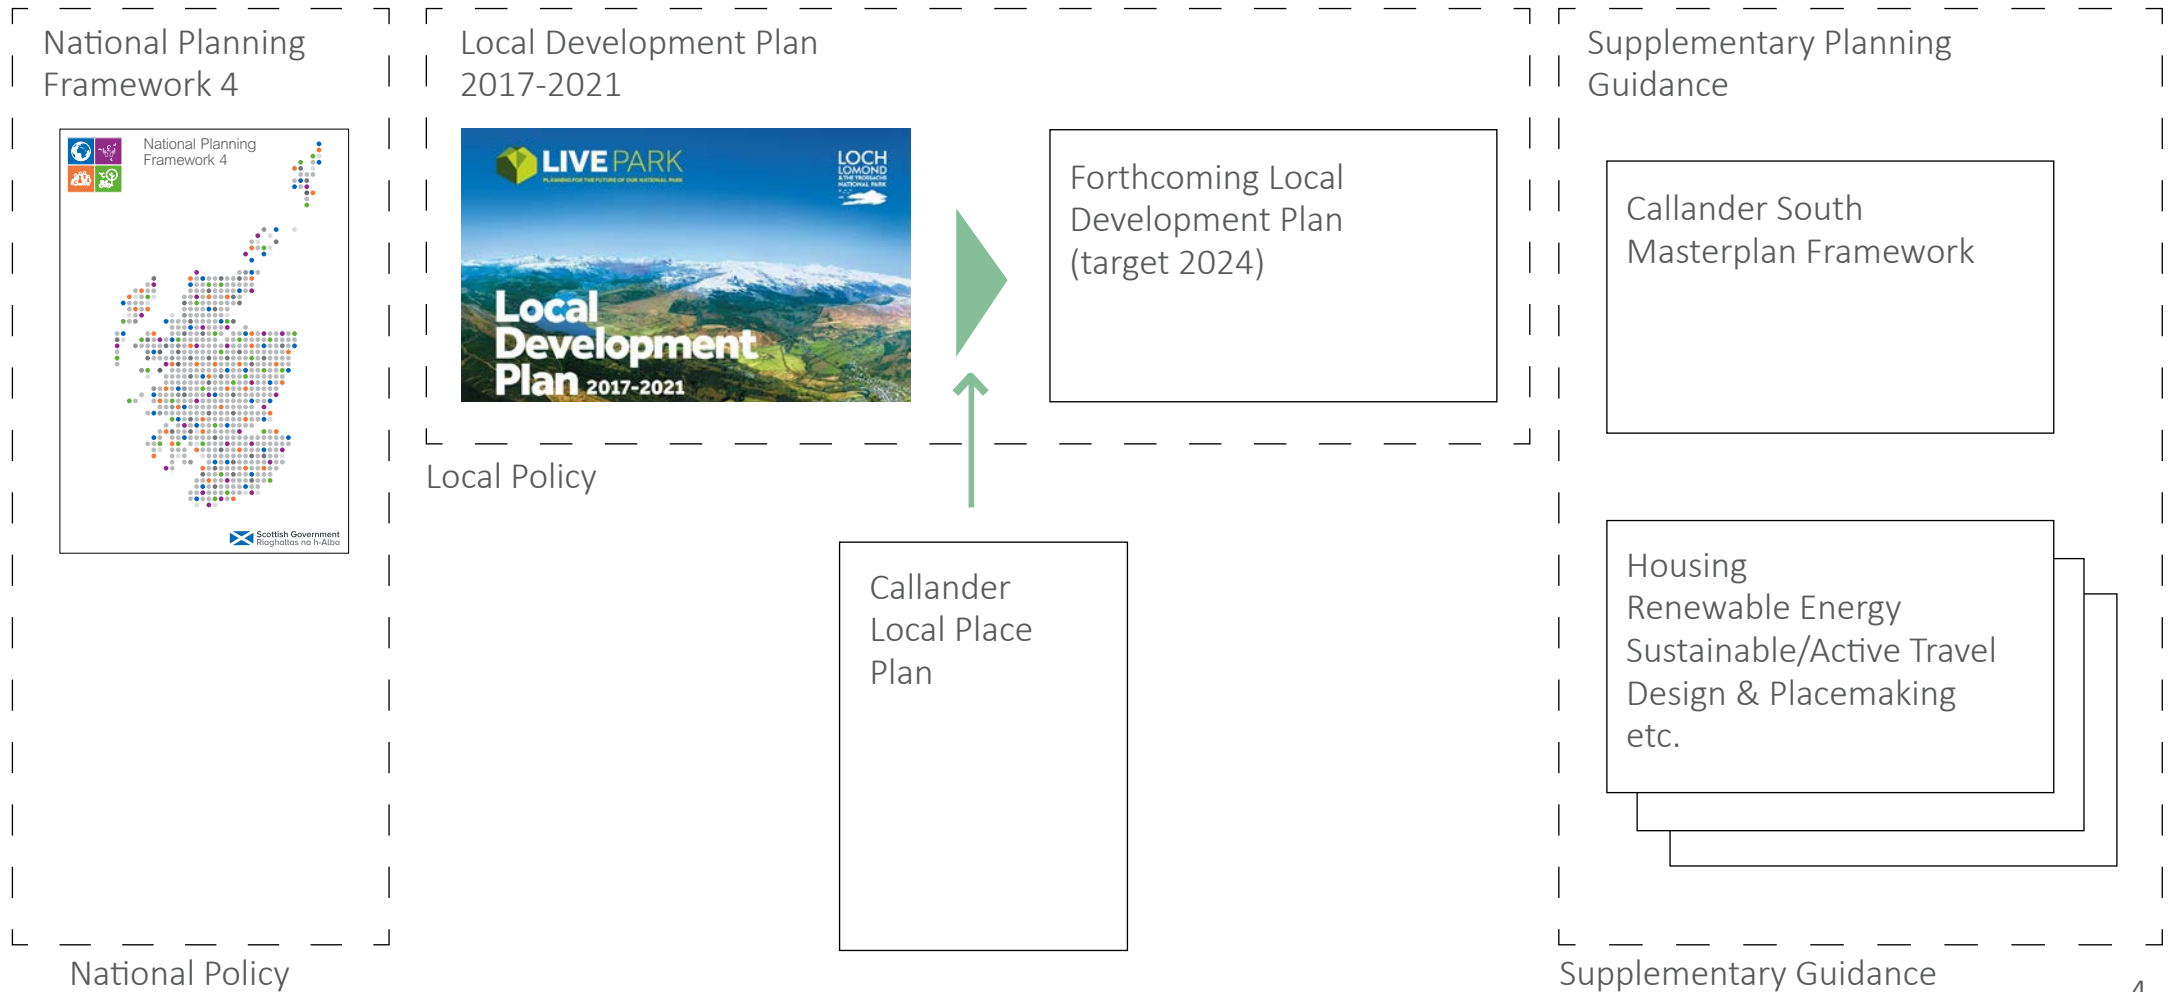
National Planning Framework 4

National Planning Framework 4

Scottish Government
Riaghaltas na h-Alba

National Policy

Local Development Plan 2017-2021

LIVE PARK
PLANNING FOR THE FUTURE OF OUR NATIONAL PARK

LOCH LOMOND & THE TROSSACHS NATIONAL PARK

Local Development Plan 2017-2021

Forthcoming Local Development Plan (target 2024)

Local Policy

Callander Local Place Plan

Supplementary Planning Guidance

Callander South Masterplan Framework

Housing
Renewable Energy
Sustainable/Active Travel
Design & Placemaking
etc.

Supplementary Guidance

4